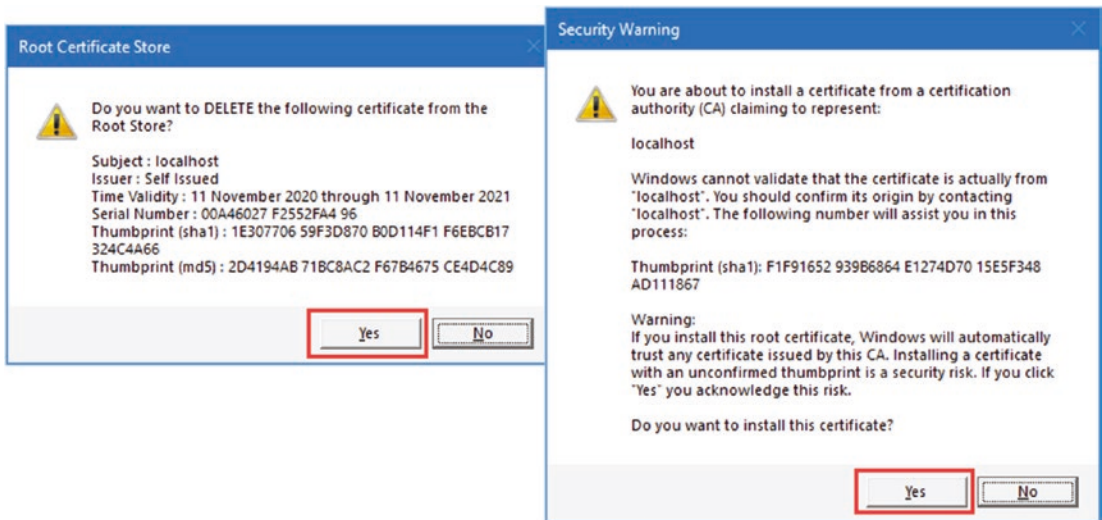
Root Certificate Store

Do you want to DELETE the following certificate from the Root Store?

Subject : localhost
Issuer : Self Issued
Time Validity : 11 November 2020 through 11 November 2021
Serial Number : 00A46027 F2552FA4 96
Thumbprint (sha1) : 1E307706 59F3D870 B0D114F1 F6EBCB17 324C4A66
Thumbprint (md5) : 2D4194AB 71BC8AC2 F67B4675 CE4D4C89

Yes

No

Security Warning

You are about to install a certificate from a certification authority (CA) claiming to represent:

localhost

Windows cannot validate that the certificate is actually from "localhost". You should confirm its origin by contacting "localhost". The following number will assist you in this process:

Thumbprint (sha1): F1F91652 939B6864 E1274D70 15E5F348 AD111867

Warning:
If you install this root certificate, Windows will automatically trust any certificate issued by this CA. Installing a certificate with an unconfirmed thumbprint is a security risk. If you click "Yes" you acknowledge this risk.

Do you want to install this certificate?

Yes

No